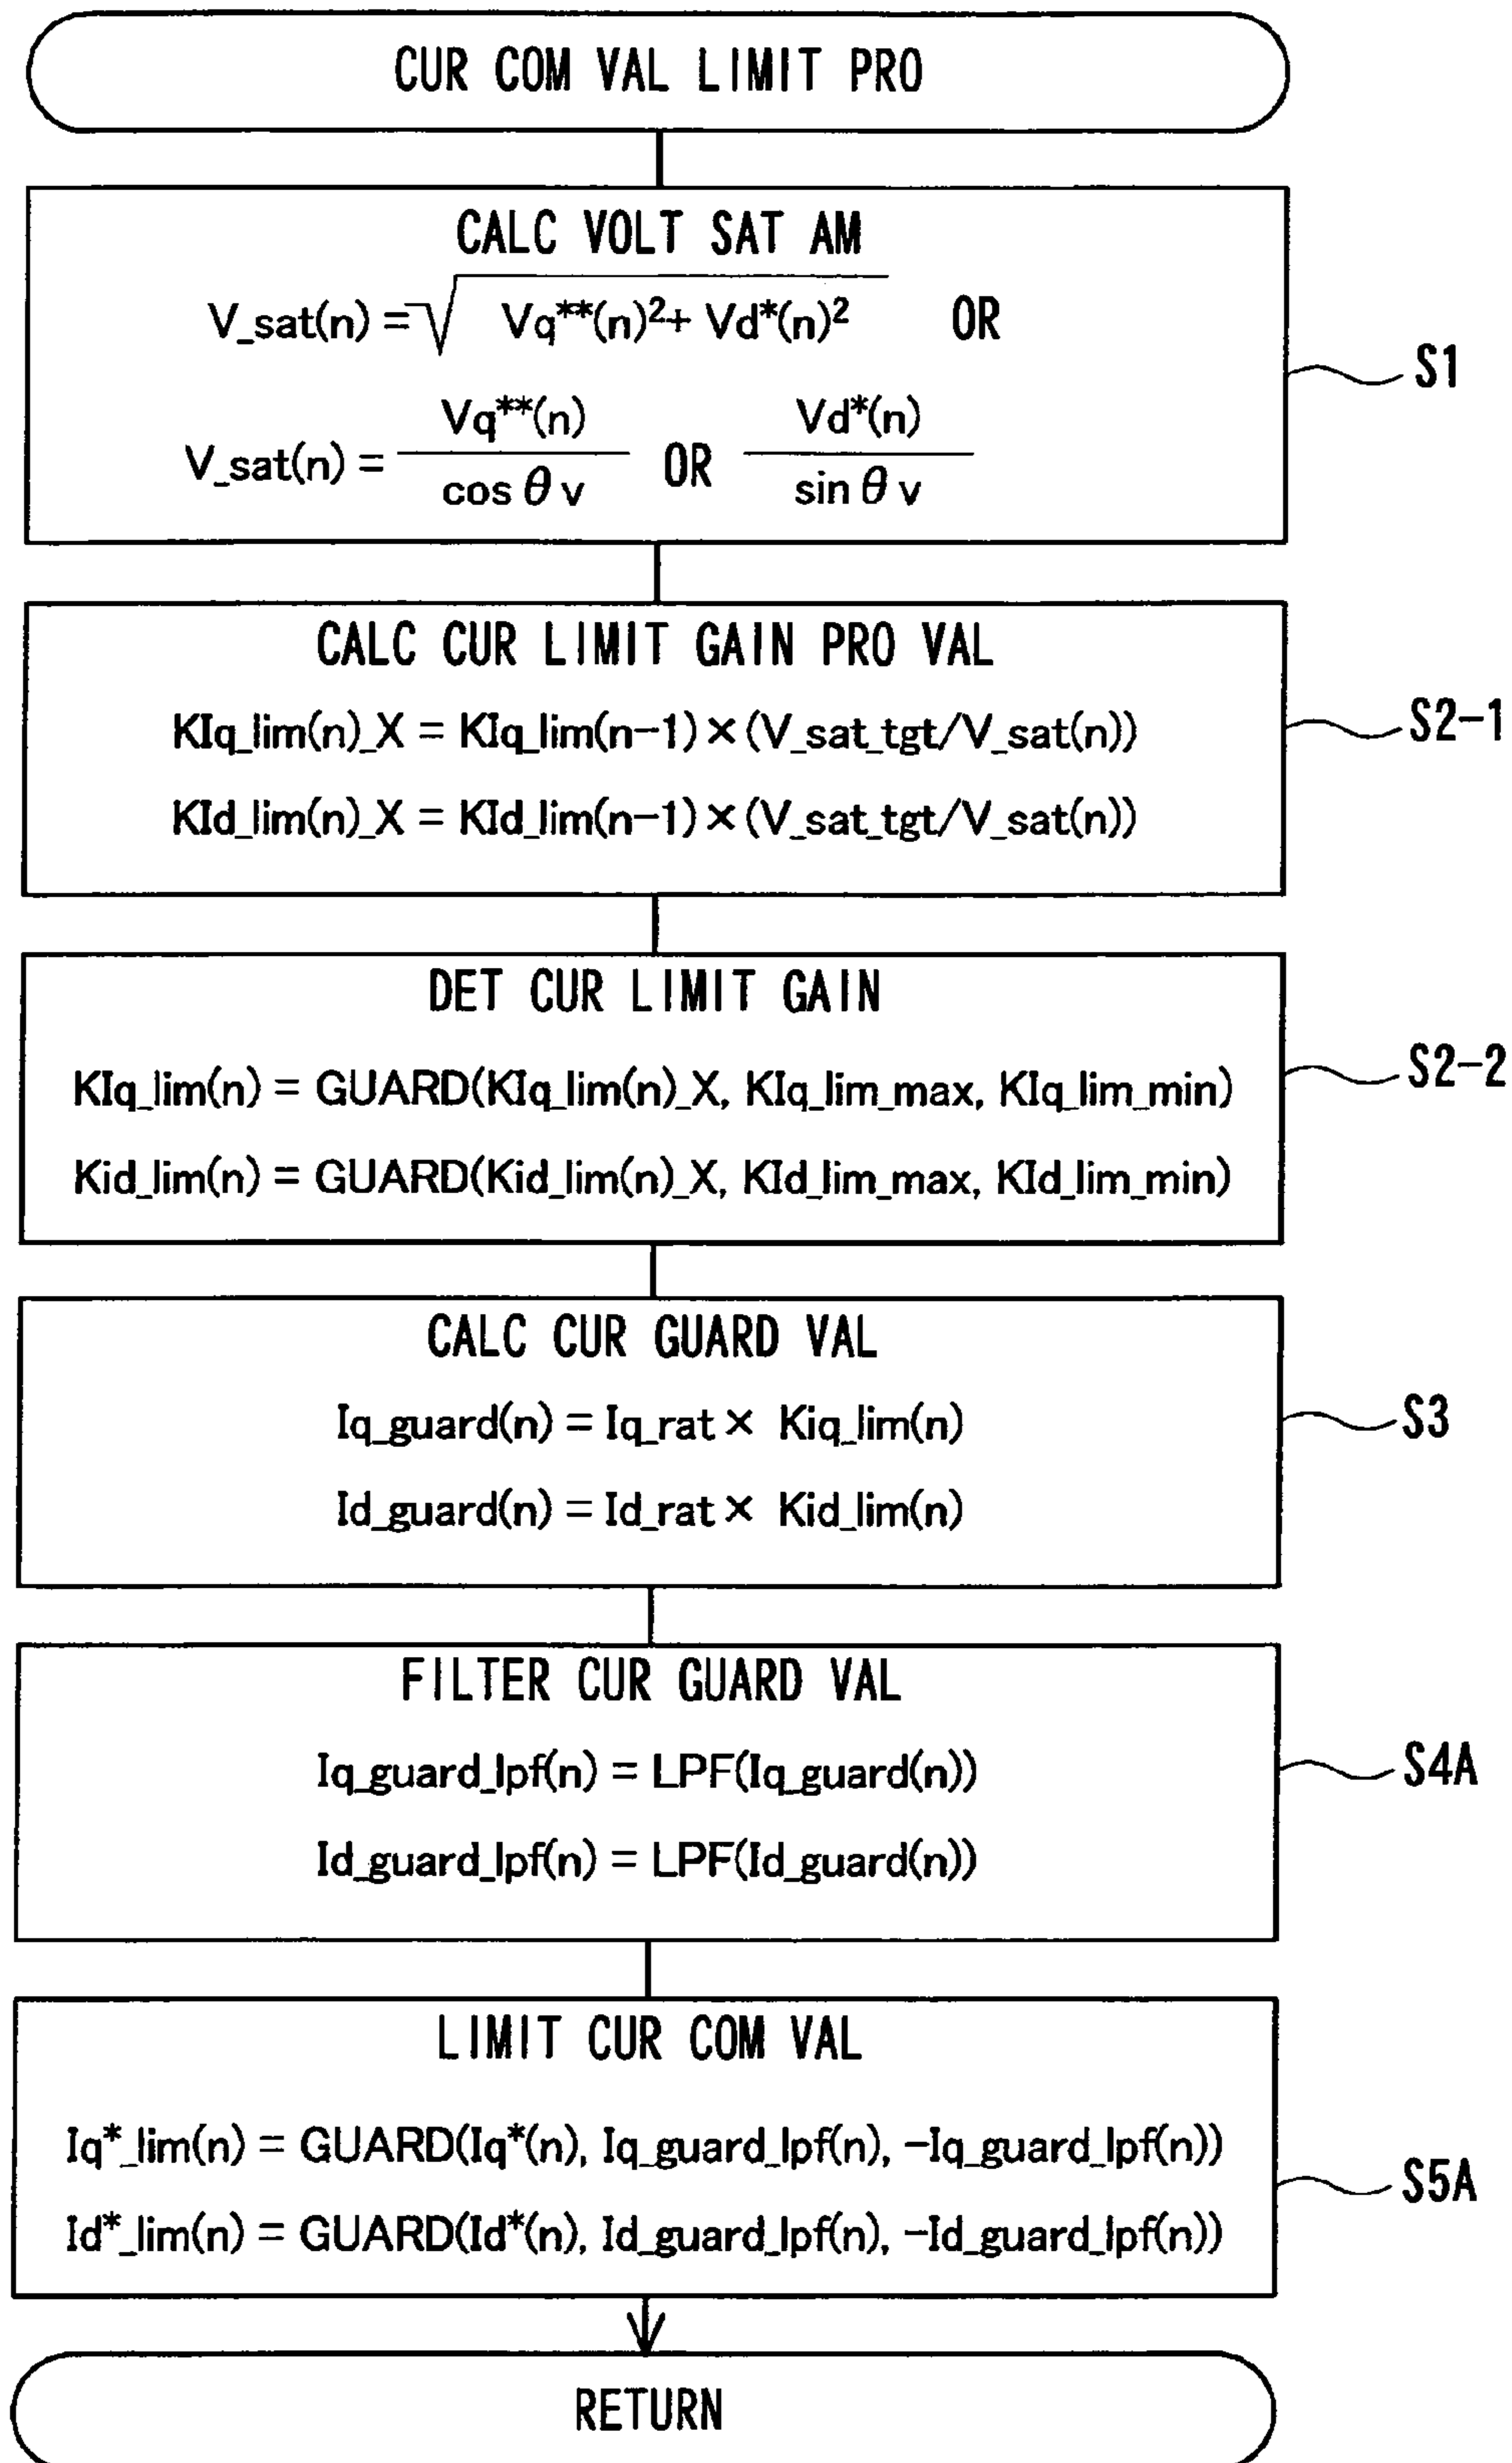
CUR COM VAL LIMIT PRO

CALC VOLT SAT AM

$V\_sat(n) = \sqrt{Vq^{**}(n)^2 + Vd^{*}(n)^2}$ OR

$V\_sat(n) = \frac{Vq^{**}(n)}{\cos\theta v}$ OR $\frac{Vd^{*}(n)}{\sin\theta v}$

S1

CALC CUR LIMIT GAIN PRO VAL

KIq_lim(n)_X = KIq_lim(n−1) × (V_sat_tgt/V_sat(n))

KId_lim(n)_X = KId_lim(n−1) × (V_sat_tgt/V_sat(n))

S2-1

DET CUR LIMIT GAIN

KIq_lim(n) = GUARD(KIq_lim(n)_X, KIq_lim_max, KIq_lim_min)

Kid_lim(n) = GUARD(Kid_lim(n)_X, KId_lim_max, KId_lim_min)

S2-2

CALC CUR GUARD VAL

Iq_guard(n) = Iq_rat × Kiq_lim(n)

Id_guard(n) = Id_rat × Kid_lim(n)

S3

FILTER CUR GUARD VAL

Iq_guard_lpf(n) = LPF(Iq_guard(n))

Id_guard_lpf(n) = LPF(Id_guard(n))

S4A

LIMIT CUR COM VAL

Iq*_lim(n) = GUARD(Iq*(n), Iq_guard_lpf(n), −Iq_guard_lpf(n))

Id*_lim(n) = GUARD(Id*(n), Id_guard_lpf(n), −Id_guard_lpf(n))

S5A

RETURN